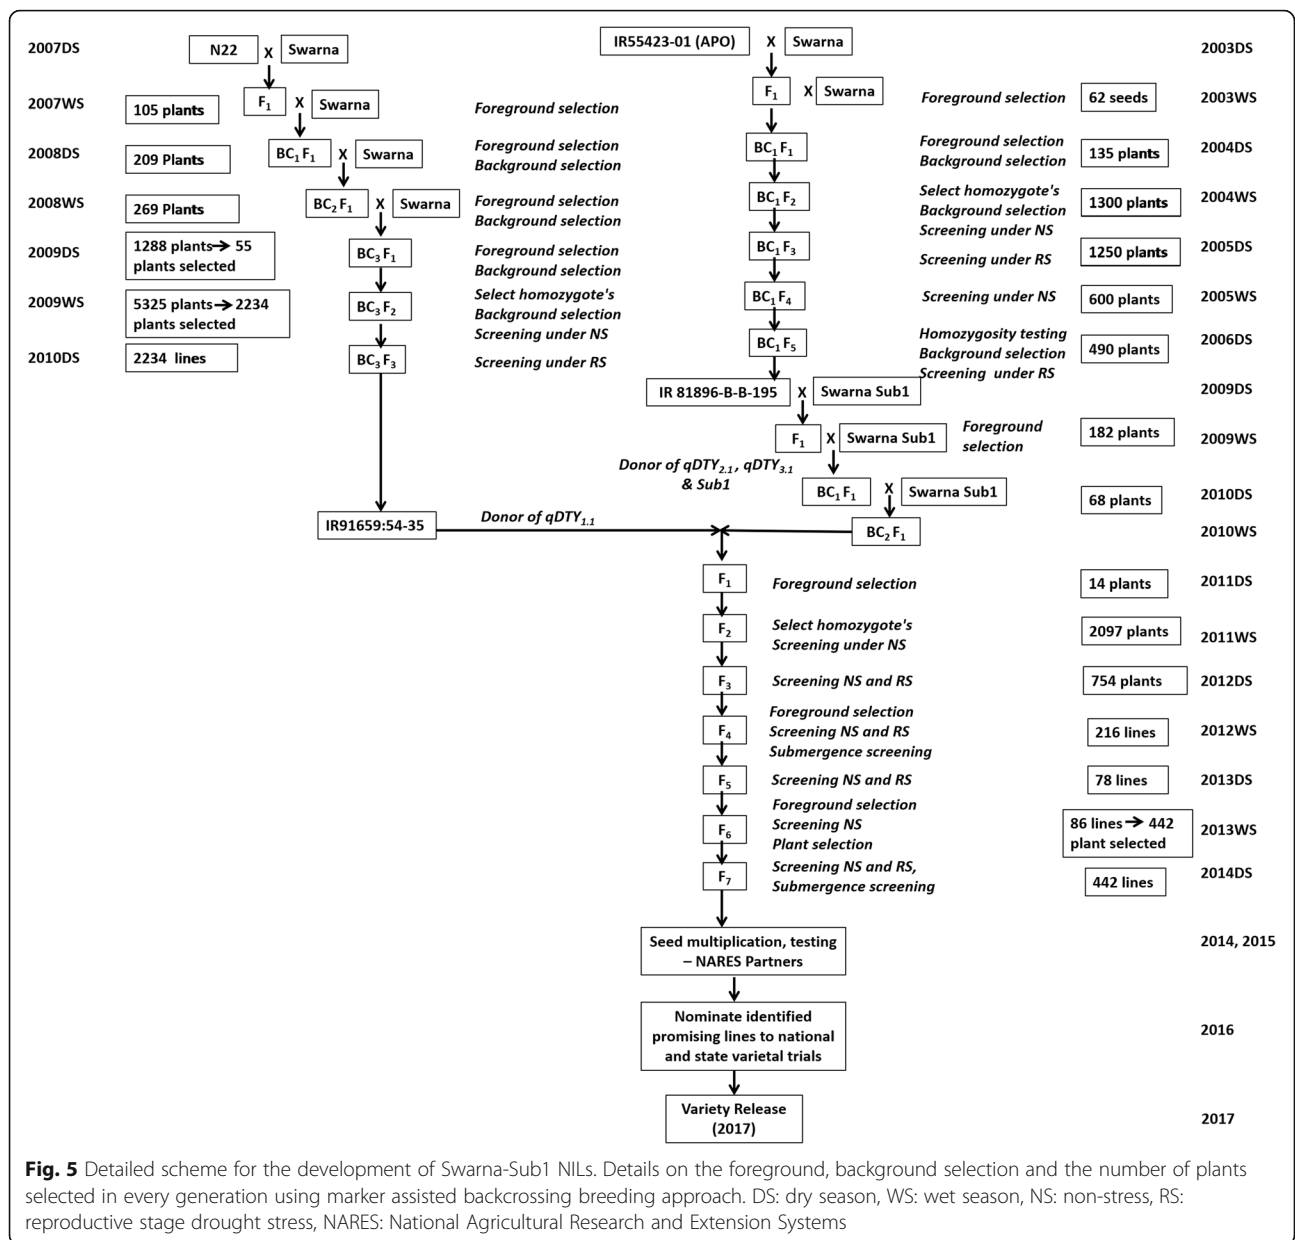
2007DS

N22 X Swarna

F$_1$ X Swarna

2007WS

105 plants

BC$_1$F$_1$ X Swarna

2008DS

209 Plants

BC$_2$F$_1$ X Swarna

2008WS

269 Plants

2009DS

1288 plants→ 55 plants selected

BC$_3$F$_1$

2009WS

5325 plants→ 2234 plants selected

BC$_3$F$_2$

2010DS

2234 lines

BC$_3$F$_3$

Foreground selection

Foreground selection
Background selection

Foreground selection
Background selection

Foreground selection
Background selection

Select homozygote's
Background selection
Screening under NS

Screening under RS

IR55423-01 (APO) X Swarna

2003DS

F$_1$ X Swarna

Foreground selection

62 seeds

2003WS

BC$_1$F$_1$

Foreground selection
Background selection

135 plants

2004DS

BC$_1$F$_2$

Select homozygote's
Background selection
Screening under NS

1300 plants

2004WS

BC$_1$F$_3$

Screening under RS

1250 plants

2005DS

BC$_1$F$_4$

Screening under NS

600 plants

2005WS

BC$_1$F$_5$

Homozygosity testing
Background selection
Screening under RS

490 plants

2006DS

IR 81896-B-B-195 X Swarna Sub1

2009DS

F$_1$ X Swarna Sub1

Foreground selection

182 plants

2009WS

Donor of $qDTY_{2.1}$, $qDTY_{3.1}$ & Sub1

BC$_1$F$_1$ X Swarna Sub1

68 plants

2010DS

IR91659:54-35

Donor of $qDTY_{1.1}$

BC$_2$F$_1$

2010WS

F$_1$

Foreground selection

14 plants

2011DS

F$_2$

Select homozygote's
Screening under NS

2097 plants

2011WS

F$_3$

Screening NS and RS

754 plants

2012DS

F$_4$

Foreground selection
Screening NS and RS
Submergence screening

216 lines

2012WS

F$_5$

Screening NS and RS

78 lines

2013DS

F$_6$

Foreground selection
Screening NS
Plant selection

86 lines→ 442 plant selected

2013WS

F$_7$

Screening NS and RS,
Submergence screening

442 lines

2014DS

Seed multiplication, testing – NARES Partners

2014, 2015

Nominate identified promising lines to national and state varietal trials

2016

Variety Release (2017)

2017

Fig. 5 Detailed scheme for the development of Swarna-Sub1 NILs. Details on the foreground, background selection and the number of plants selected in every generation using marker assisted backcrossing breeding approach. DS: dry season, WS: wet season, NS: non-stress, RS: reproductive stage drought stress, NARES: National Agricultural Research and Extension Systems